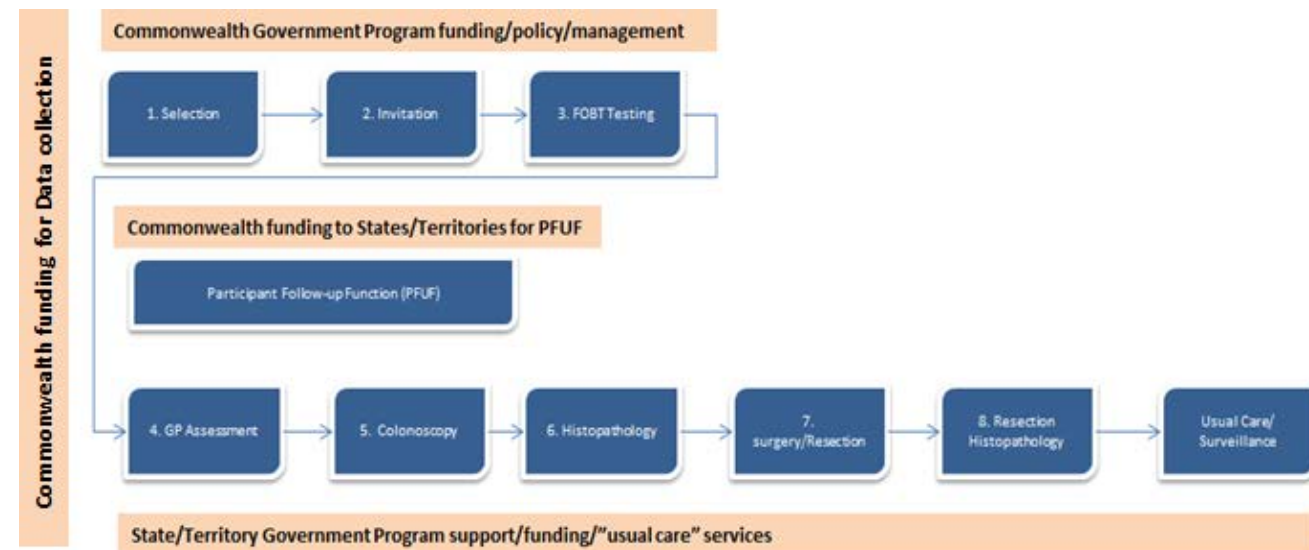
Commonwealth funding for Data collection

Commonwealth Government Program funding/policy/management

1. Selection

2. Invitation

3. FOBT Testing

Commonwealth funding to States/Territories for PFUF

Participant Follow-up Function (PFUF)

4. GP Assessment

5. Colonoscopy

6. Histopathology

7. surgery/Resection

8. Resection Histopathology

Usual Care/ Surveillance

State/Territory Government Program support/funding/"usual care" services